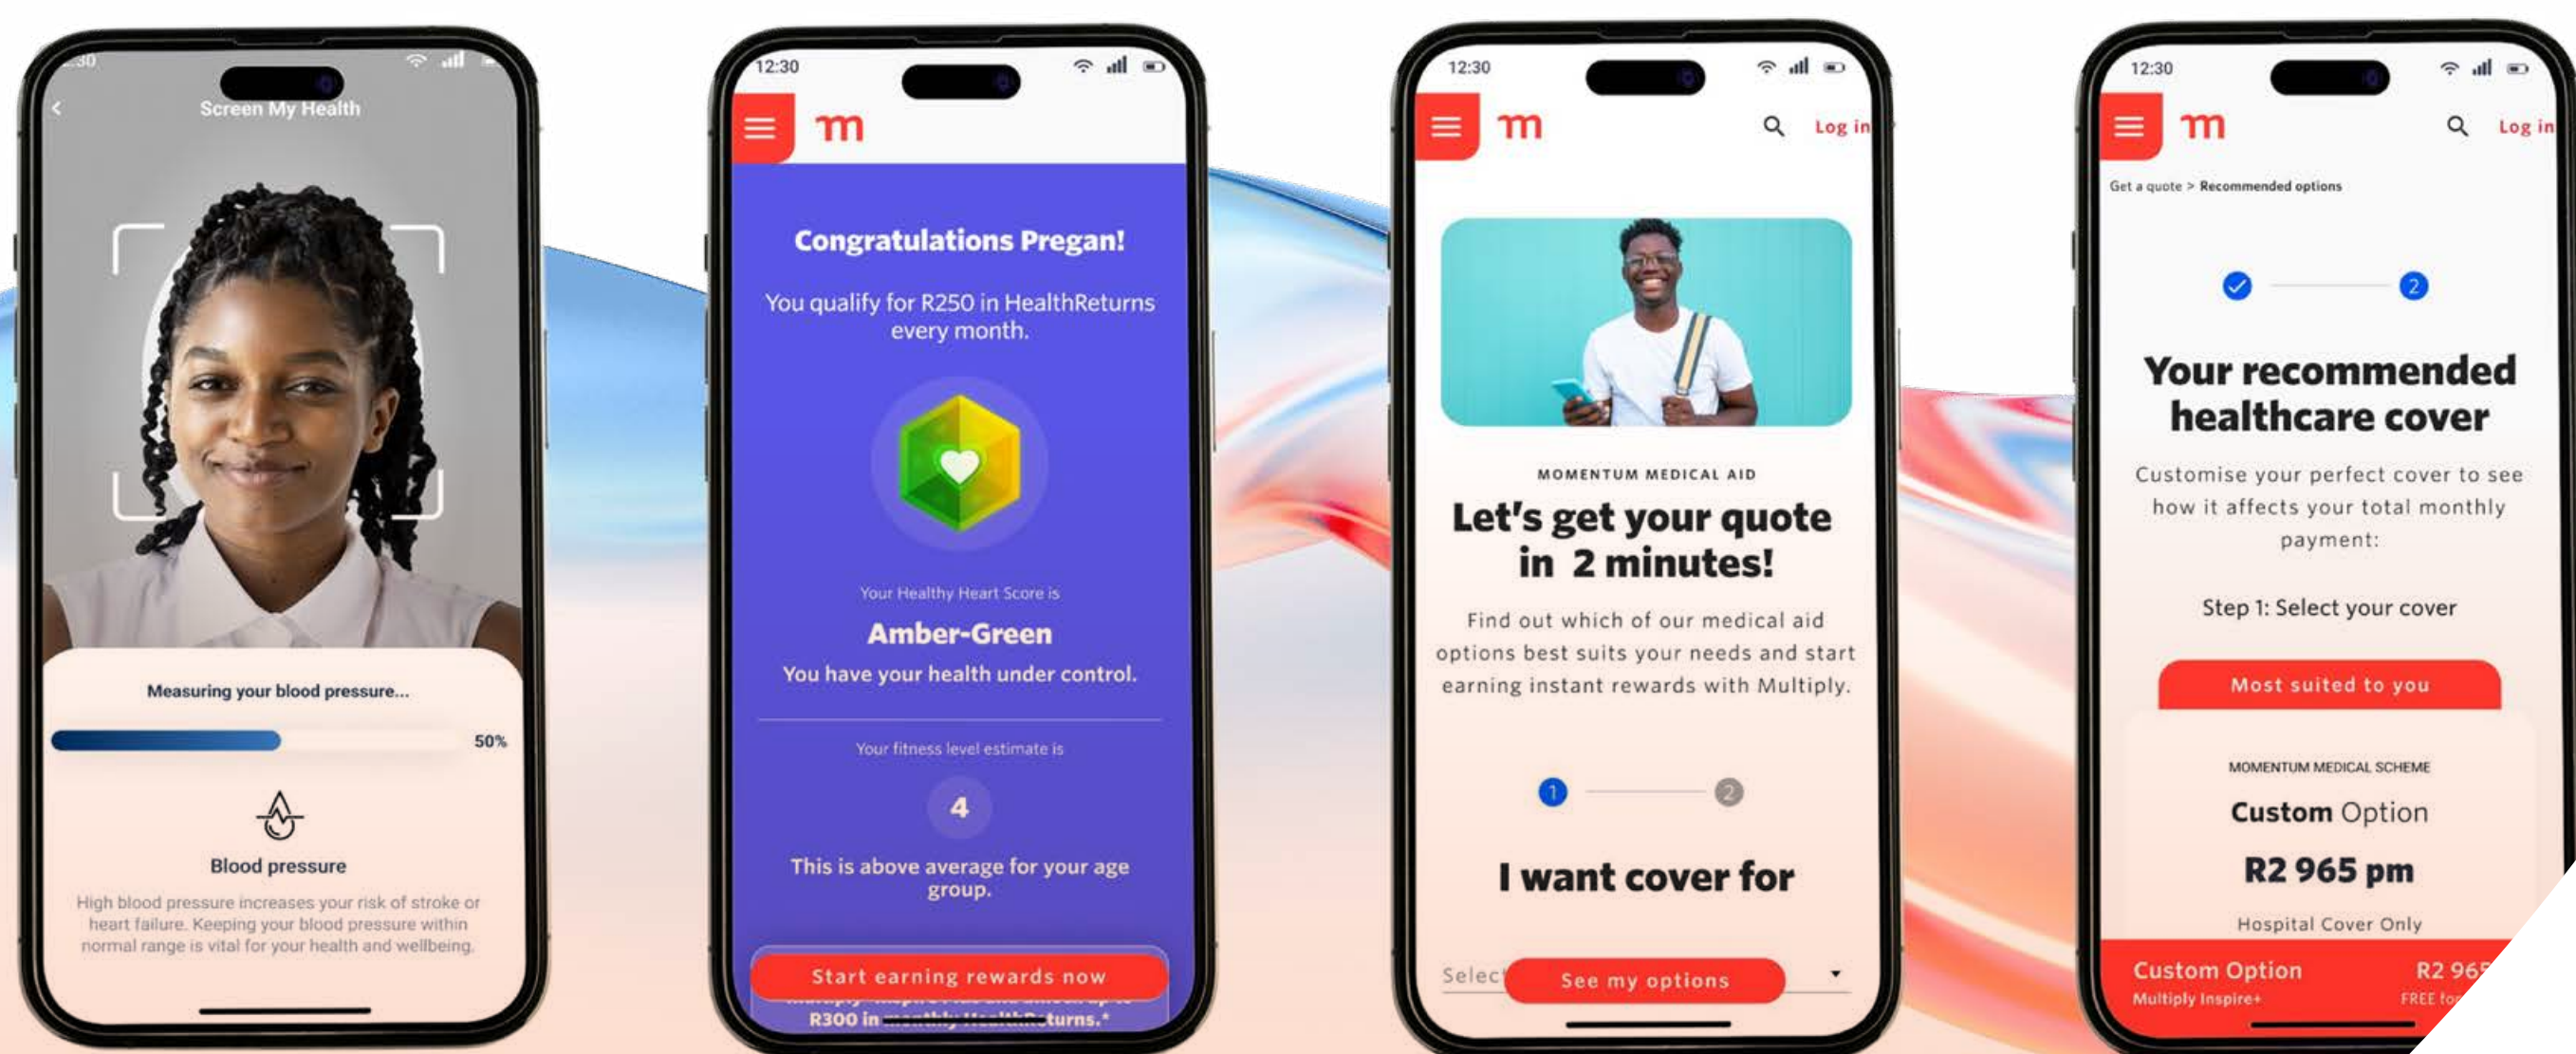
:30

Screen My Health

Measuring your blood pressure...

50%

Blood pressure

High blood pressure increases your risk of stroke or heart failure. Keeping your blood pressure within normal range is vital for your health and wellbeing.

12:30

m

Congratulations Pregan!

You qualify for R250 in HealthReturns every month.

Your Healthy Heart Score is

Amber-Green

You have your health under control.

Your fitness level estimate is

4

This is above average for your age group.

Start earning rewards now

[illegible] R300 in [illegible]turns.*

12:30

m

Log in

MOMENTUM MEDICAL AID

Let's get your quote in 2 minutes!

Find out which of our medical aid options best suits your needs and start earning instant rewards with Multiply.

1

2

I want cover for

Select

See my options

12:30

m

Log in

Get a quote > Recommended options

2

Your recommended healthcare cover

Customise your perfect cover to see how it affects your total monthly payment:

Step 1: Select your cover

Most suited to you

MOMENTUM MEDICAL SCHEME

Custom Option

R2 965 pm

Hospital Cover Only

Custom Option

R2 96

Multiply Inspire+

FREE to